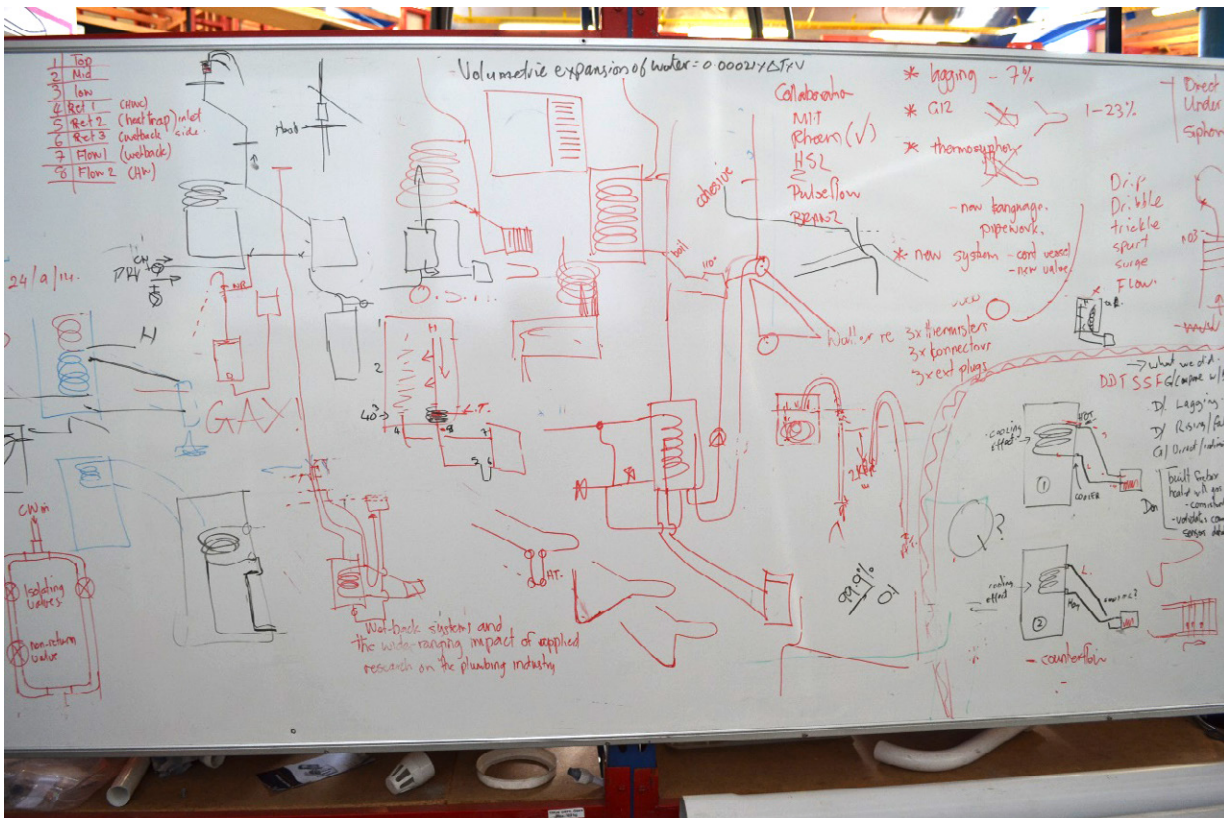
| 1 | Top |
|---|---|
| 2 | Mid |
| 3 | low |
| 4 | Ret 1 (HWC) |
| 5 | Ret 2 (heat trap) inlet side |
| 6 | Ret 3 (wetback) |
| 7 | Flow 1 (wetback) |
| 8 | Flow 2 (HWC) |

Volumetric expansion of water = 0.00021 × ΔT × V

Heat

Collaboration
MIT
Rheem (✓)
HSL
Pulseflow
Repnoz

cohesive

* lagging - 7%
* G12
1-23%
* thermosyphon

- new language, pipework.
* new system - cont vessel - new valve

Drip
Dribble
trickle
spurt
surge
Flow

Direct
Under
Siphon

24/9/14.

DRV

H

GAX!

CW in

Isolating Valves

non-return valve

40°

Wetback system and the wide-ranging impact of applied research on the plumbing industry

HT.

99.9%
0

Wallace re 3x thermistors
3x connector
3x ext plugs

2K

?

→ what we did
DDT SSFG (compare w/
D) Lagging
D) Rising/fa
G) Direct/indi

cooling effect

cooler

1

2

cooling effect

source?

counterflow

built factor
hold w/ goo
- commit
- variables
sensor de

Don